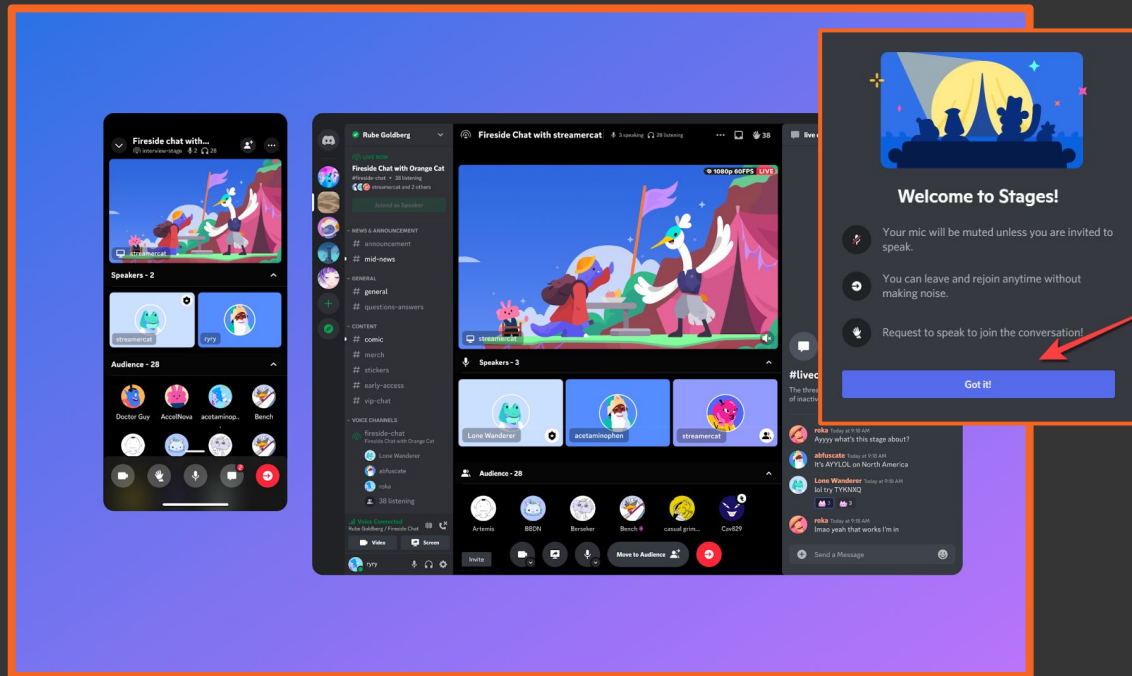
Fireside chat with...
interview-stage 2 28

streamercat

Speakers - 2

streamercat
ryry

Audience - 28

Doctor Guy
AccelNova
acetaminop...
Bench

Rube Goldberg

LIVE NOW
Fireside Chat with Orange Cat
#fireside-chat • 38 listening
streamercat and 2 others

Joined as Speaker

NEWS & ANNOUNCEMENT
# announcement
# mid-news

GENERAL
# general
# questions-answers

CONTENT
# comic
# merch
# stickers
# early-access
# vip-chat

VOICE CHANNELS
fireside-chat
Fireside Chat with Orange Cat
Lone Wanderer
abfuscate
roka
38 listening

Voice Connected
Rube Goldberg / Fireside Chat

Video
Screen

ryry

Fireside Chat with streamercat
3 speaking 28 listening
38

1080P 60FPS LIVE

streamercat

Speakers - 3

Lone Wanderer
acetaminophen
streamercat

Audience - 28

Artemis
BBDN
Berseker
Bench
casual grim...
Cav829

Invite

Move to Audience

live

#livec

The thre
of inactiv

roka Today at 9:18 AM
Ayyyy what's this stage about?

abfuscate Today at 9:18 AM
It's AYYLOL on North America

Lone Wanderer Today at 9:18 AM
lol try TYKNXQ

3 3

roka Today at 9:18 AM
lmao yeah that works I'm in

Send a Message

Welcome to Stages!

Your mic will be muted unless you are invited to speak.

You can leave and rejoin anytime without making noise.

Request to speak to join the conversation!

Got it!